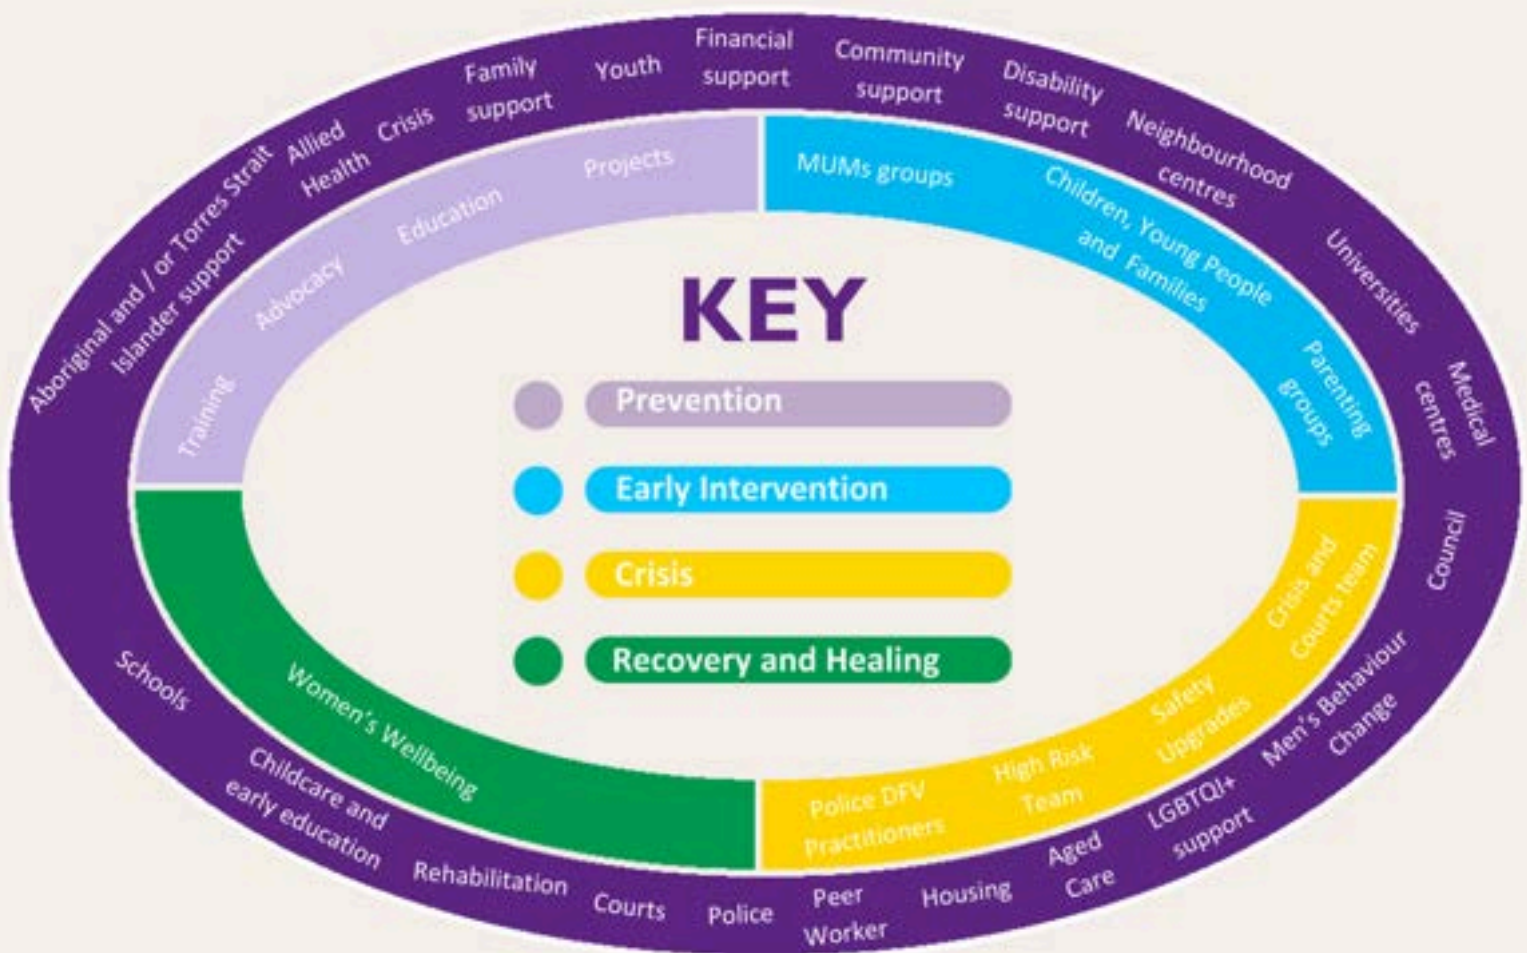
Aboriginal and / or Torres Strait Islander support

Allied Health

Crisis

Family support

Youth

Financial support

Community support

Disability support

Neighbourhood centres

Universities

Medical centres

Council

Men's Behaviour Change

LGBTQI+ support

Aged Care

Housing

Peer Worker

Police

Courts

Rehabilitation

Childcare and early education

Schools

Training

Advocacy

Education

Projects

MUMs groups

Children, Young People and Families

Parenting groups

Crisis and Courts team

Safety Upgrades

High Risk Team

Police DFV Practitioners

Women's Wellbeing

KEY

Prevention

Early Intervention

Crisis

Recovery and Healing